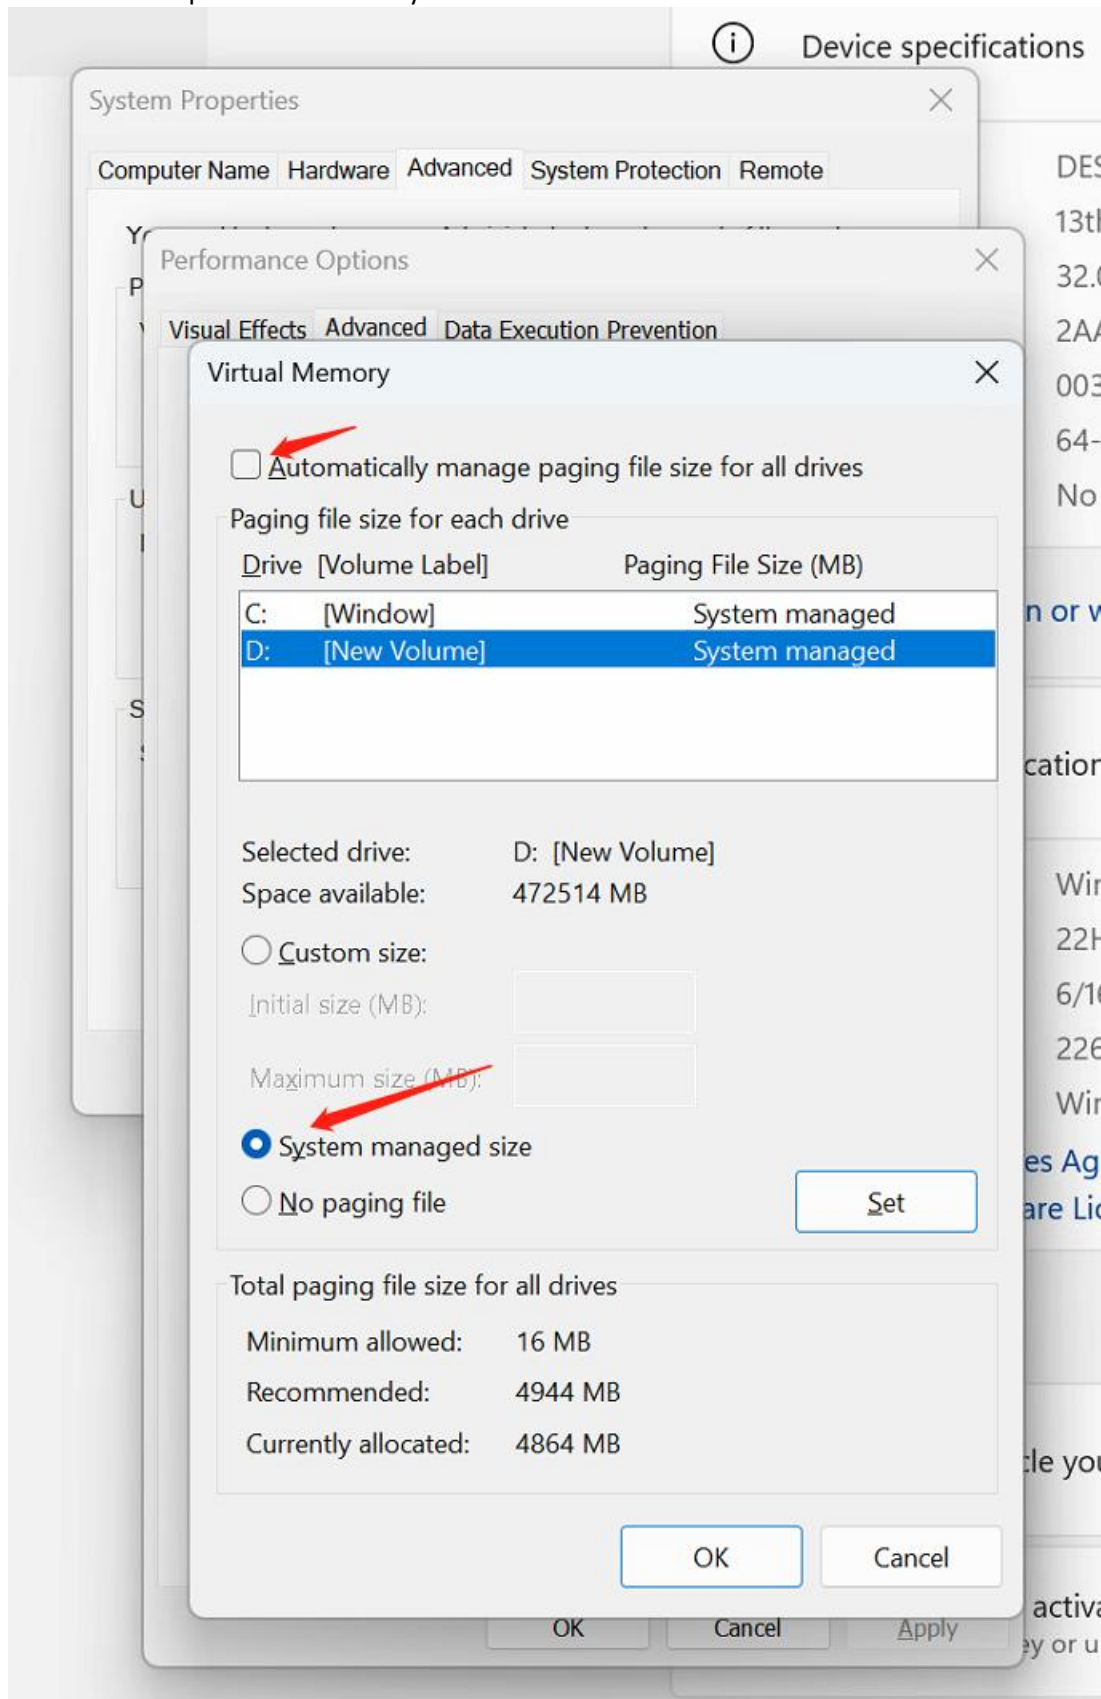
Device specifications

System Properties

Computer Name | Hardware | Advanced | System Protection | Remote

Performance Options

Visual Effects | Advanced | Data Execution Prevention

Virtual Memory

Automatically manage paging file size for all drives

Paging file size for each drive

| Drive [Volume Label] | Paging File Size (MB) |
|---|---|
| C: [Window] | System managed |
| D: [New Volume] | System managed |

Selected drive: D: [New Volume]
Space available: 472514 MB

Custom size:
Initial size (MB):
Maximum size (MB):

System managed size
No paging file

Set

Total paging file size for all drives

Minimum allowed: 16 MB
Recommended: 4944 MB
Currently allocated: 4864 MB

OK
Cancel

OK
Cancel
Apply

DES
13tl
32.0
2AA
003
64-
No
n or v
cation
Wir
22H
6/1
226
Wir
es Ag
are Lic
le you
activa
ey or u